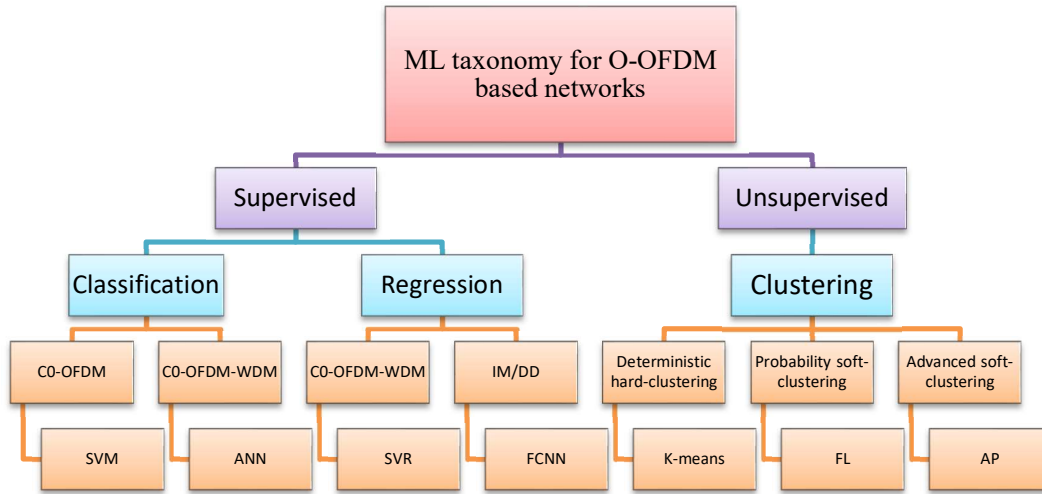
ML taxonomy for O-OFDM based networks

Supervised

Unsupervised

Classification

Regression

Clustering

C0-OFDM

C0-OFDM-WDM

C0-OFDM-WDM

IM/DD

Deterministic hard-clustering

Probability soft-clustering

Advanced soft-clustering

SVM

ANN

SVR

FCNN

K-means

FL

AP